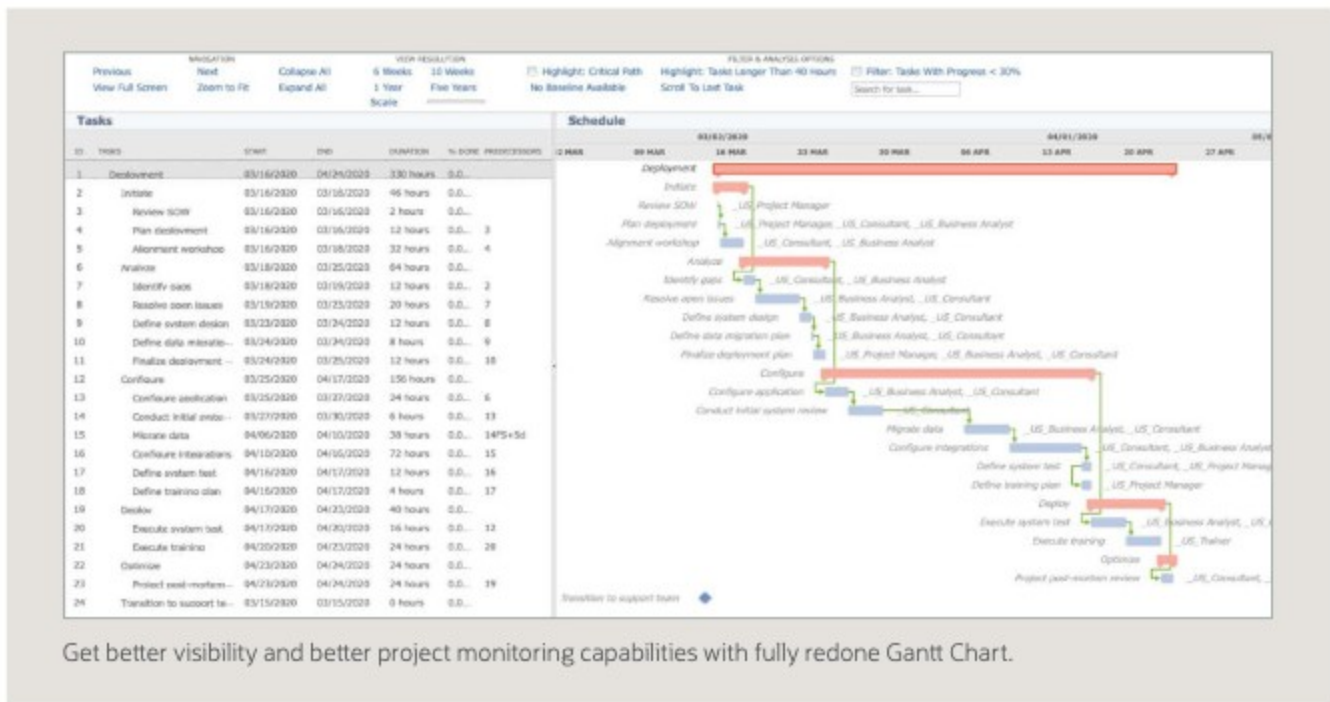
NAVIGATION
Previous Next Collapse All
View Full Screen Zoom to Fit Expand All

VIEW RESOLUTION
6 Weeks 10 Weeks
1 Year Five Years
Scale

FILTER & ANALYSIS OPTIONS
Highlight: Critical Path Highlight: Tasks Longer Than 40 Hours Filter: Tasks With Progress < 30%
No Baseline Available Scroll To Last Task Search for task...

Tasks

| ID | TASKS | START | END | DURATION | % DONE | PREDECESSORS |
|---|---|---|---|---|---|---|
| 1 | Deployment | 03/16/2020 | 04/24/2020 | 330 hours | 0.0... | |
| 2 | Initiate | 03/16/2020 | 03/18/2020 | 46 hours | 0.0... | |
| 3 | Review SOW | 03/16/2020 | 03/16/2020 | 2 hours | 0.0... | |
| 4 | Plan deployment | 03/16/2020 | 03/16/2020 | 12 hours | 0.0... | 3 |
| 5 | Alignment workshop | 03/16/2020 | 03/18/2020 | 32 hours | 0.0... | 4 |
| 6 | Analyze | 03/18/2020 | 03/25/2020 | 64 hours | 0.0... | |
| 7 | Identify gaps | 03/18/2020 | 03/19/2020 | 12 hours | 0.0... | 2 |
| 8 | Resolve open issues | 03/19/2020 | 03/23/2020 | 20 hours | 0.0... | 7 |
| 9 | Define system design | 03/23/2020 | 03/24/2020 | 12 hours | 0.0... | 8 |
| 10 | Define data migratio... | 03/24/2020 | 03/24/2020 | 8 hours | 0.0... | 9 |
| 11 | Finalize deployment ... | 03/24/2020 | 03/25/2020 | 12 hours | 0.0... | 10 |
| 12 | Configure | 03/25/2020 | 04/17/2020 | 156 hours | 0.0... | |
| 13 | Configure application | 03/25/2020 | 03/27/2020 | 24 hours | 0.0... | 6 |
| 14 | Conduct initial syste... | 03/27/2020 | 03/30/2020 | 6 hours | 0.0... | 13 |
| 15 | Migrate data | 04/06/2020 | 04/10/2020 | 38 hours | 0.0... | 14FS+5d |
| 16 | Configure integrations | 04/10/2020 | 04/16/2020 | 72 hours | 0.0... | 15 |
| 17 | Define system test | 04/16/2020 | 04/17/2020 | 12 hours | 0.0... | 16 |
| 18 | Define training plan | 04/16/2020 | 04/17/2020 | 4 hours | 0.0... | 17 |
| 19 | Deploy | 04/17/2020 | 04/23/2020 | 40 hours | 0.0... | |
| 20 | Execute system test | 04/17/2020 | 04/20/2020 | 16 hours | 0.0... | 12 |
| 21 | Execute training | 04/20/2020 | 04/23/2020 | 24 hours | 0.0... | 20 |
| 22 | Optimize | 04/23/2020 | 04/24/2020 | 24 hours | 0.0... | |
| 23 | Project post-mortem ... | 04/23/2020 | 04/24/2020 | 24 hours | 0.0... | 19 |
| 24 | Transition to support te... | 03/15/2020 | 03/15/2020 | 0 hours | 0.0... | |

Schedule
03/02/2020 04/01/2020
2 MAR 09 MAR 16 MAR 23 MAR 30 MAR 06 APR 13 APR 20 APR 27 APR

Deployment
Initiate
Review SOW _US_Project Manager
Plan deployment _US_Project Manager, _US_Consultant, _US_Business Analyst
Alignment workshop _US_Consultant, _US_Business Analyst
Analyze
Identify gaps _US_Consultant, _US_Business Analyst
Resolve open issues _US_Business Analyst, _US_Consultant
Define system design _US_Business Analyst, _US_Consultant
Define data migration plan _US_Business Analyst, _US_Consultant
Finalize deployment plan _US_Project Manager, _US_Business Analyst, _US_Consultant
Configure
Configure application _US_Business Analyst, _US_Consultant
Conduct initial system review _US_Consultant
Migrate data _US_Business Analyst, _US_Consultant
Configure integrations _US_Consultant, _US_Business Analyst
Define system test _US_Consultant, _US_Project Manag
Define training plan _US_Project Manager
Deploy
Execute system test _US_Business Analyst, _US_
Execute training _US_Trainer
Optimize
Project post-mortem review _US_Consultant, _
Transition to support team

Get better visibility and better project monitoring capabilities with fully redone Gantt Chart.